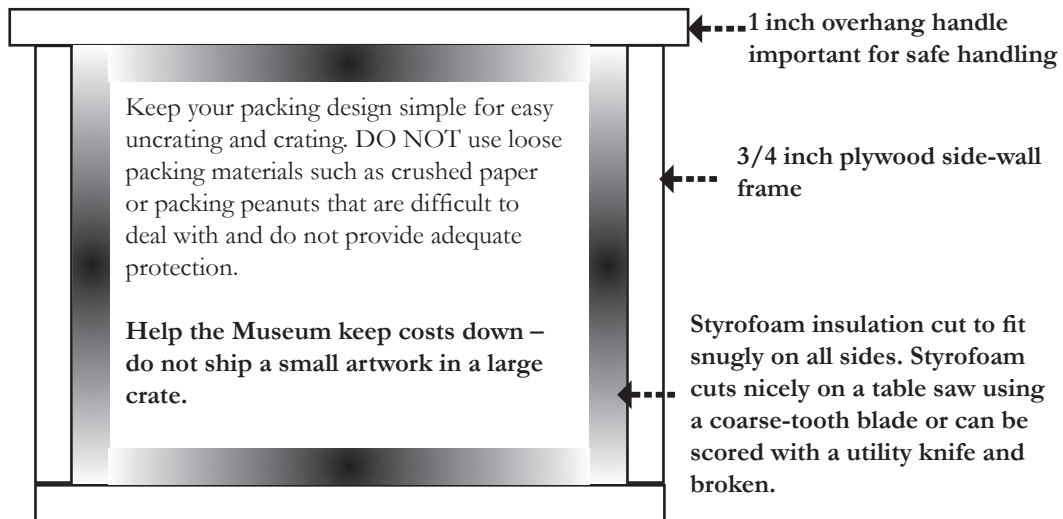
1 inch overhang handle important for safe handling

Keep your packing design simple for easy uncrating and crating. DO NOT use loose packing materials such as crushed paper or packing peanuts that are difficult to deal with and do not provide adequate protection.

**Help the Museum keep costs down – do not ship a small artwork in a large crate.**

3/4 inch plywood side-wall frame

Styrofoam insulation cut to fit snugly on all sides. Styrofoam cuts nicely on a table saw using a coarse-tooth blade or can be scored with a utility knife and broken.